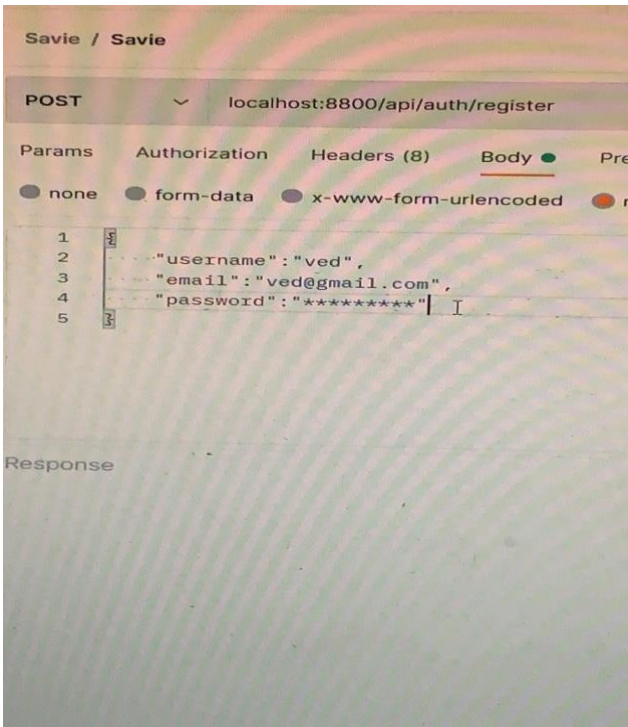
Savie / Savie

POST localhost:8800/api/auth/register

Params Authorization Headers (8) Body Pre

none form-data x-www-form-urlencoded

1 {
2 "username":"ved",
3 "email":"ved@gmail.com",
4 "password":"*********"
5 }

Response